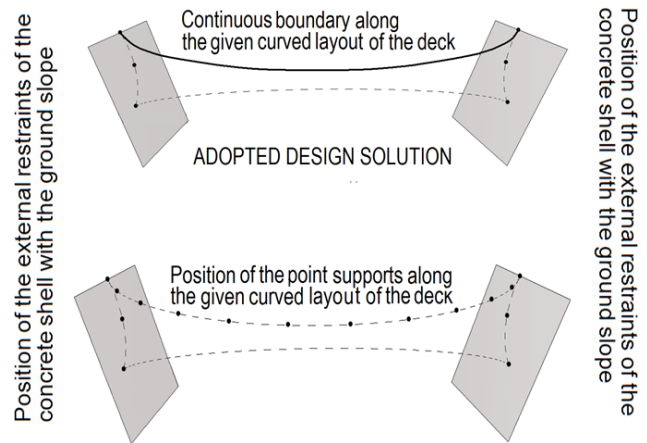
Position of the external restraints of the concrete shell with the ground slope

Continuous boundary along the given curved layout of the deck

ADOPTED DESIGN SOLUTION

Position of the point supports along the given curved layout of the deck

Position of the external restraints of the concrete shell with the ground slope